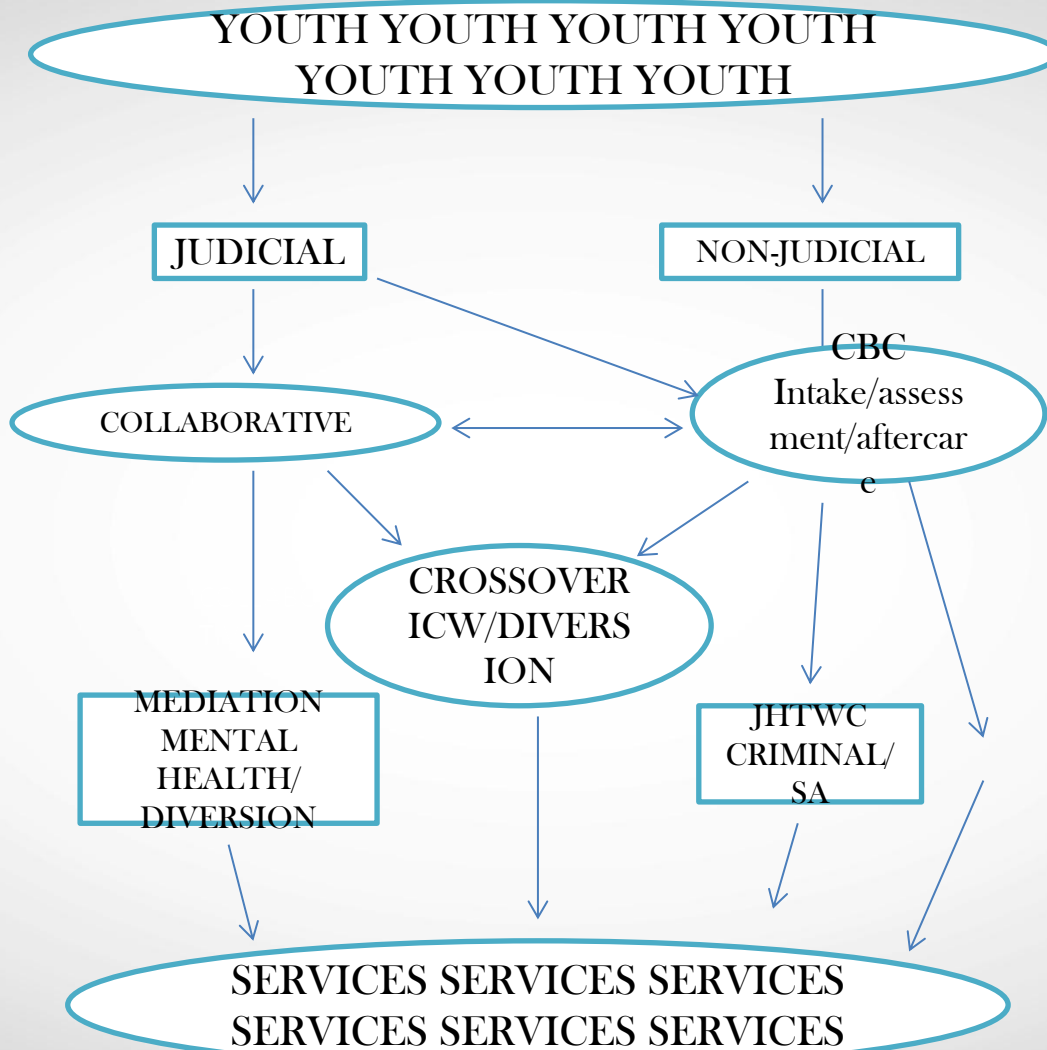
YOUTH YOUTH YOUTH YOUTH YOUTH YOUTH YOUTH

JUDICIAL

NON-JUDICIAL

COLLABORATIVE

CBC Intake/assessment/aftercare

CROSSOVER ICW/DIVERSION

MEDIATION MENTAL HEALTH/ DIVERSION

JHTWC CRIMINAL/ SA

SERVICES SERVICES SERVICES SERVICES SERVICES SERVICES